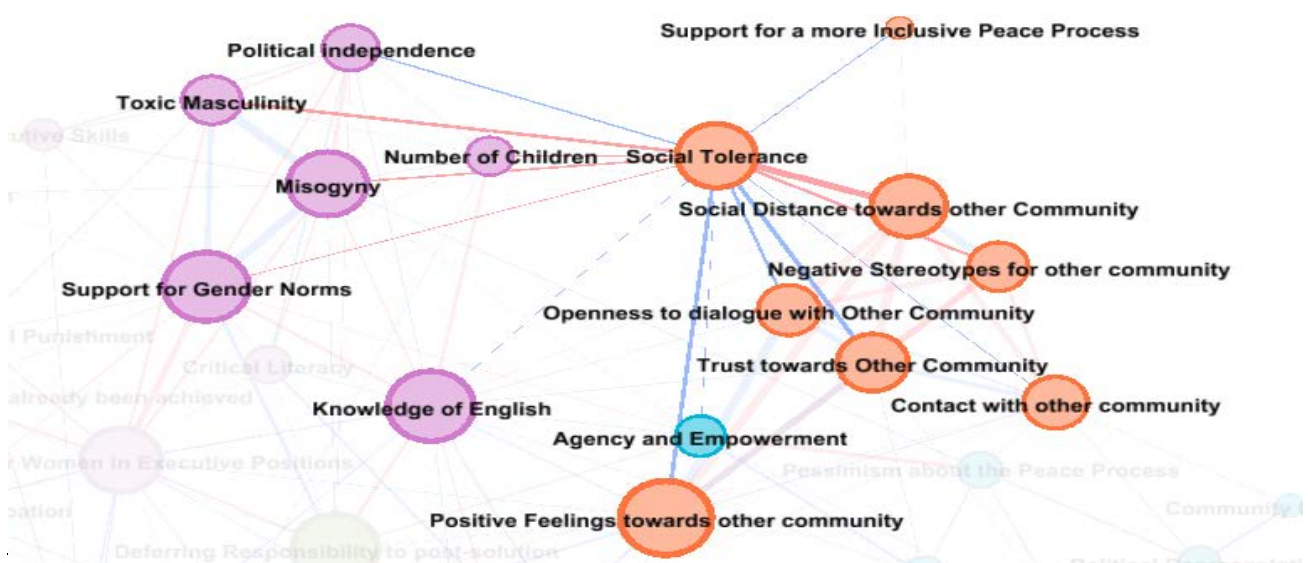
Support for a more Inclusive Peace Process

Political independence

Toxic Masculinity

utive Skills

Number of Children

Social Tolerance

Misogyny

Social Distance towards other Community

Negative Stereotypes for other community

Support for Gender Norms

Openness to dialogue with Other Community

l Punishment

Critical Literacy

Trust towards Other Community

already been achieved

Knowledge of English

Contact with other community

Agency and Empowerment

r Women in Executive Positions

Pessimism about the Peace Process

pation

Community

Positive Feelings towards other community

Deferring Responsibility to post-solution